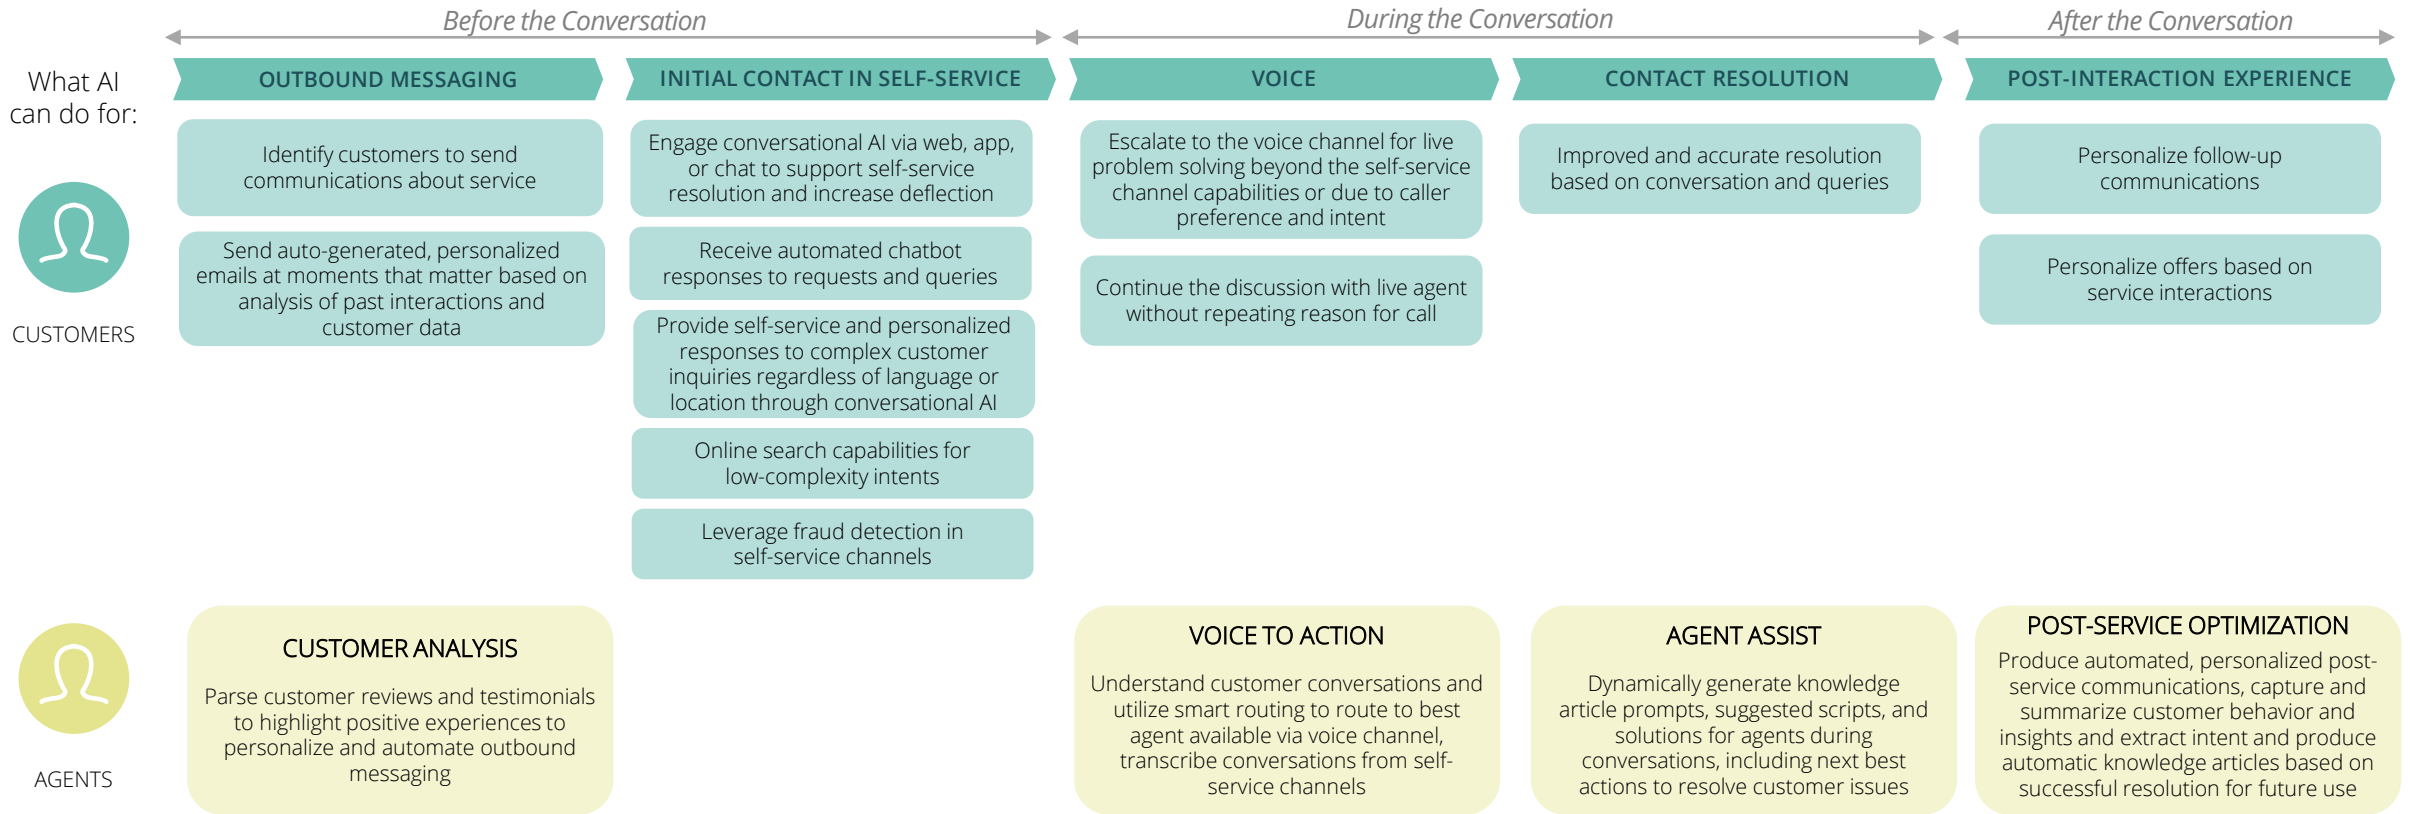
Before the Conversation

During the Conversation

After the Conversation

What AI can do for:

OUTBOUND MESSAGING

INITIAL CONTACT IN SELF-SERVICE

VOICE

CONTACT RESOLUTION

POST-INTERACTION EXPERIENCE

CUSTOMERS

Identify customers to send communications about service

Send auto-generated, personalized emails at moments that matter based on analysis of past interactions and customer data

Engage conversational AI via web, app, or chat to support self-service resolution and increase deflection

Receive automated chatbot responses to requests and queries

Provide self-service and personalized responses to complex customer inquiries regardless of language or location through conversational AI

Online search capabilities for low-complexity intents

Leverage fraud detection in self-service channels

Escalate to the voice channel for live problem solving beyond the self-service channel capabilities or due to caller preference and intent

Continue the discussion with live agent without repeating reason for call

Improved and accurate resolution based on conversation and queries

Personalize follow-up communications

Personalize offers based on service interactions

AGENTS

CUSTOMER ANALYSIS

Parse customer reviews and testimonials to highlight positive experiences to personalize and automate outbound messaging

VOICE TO ACTION

Understand customer conversations and utilize smart routing to route to best agent available via voice channel, transcribe conversations from self-service channels

AGENT ASSIST

Dynamically generate knowledge article prompts, suggested scripts, and solutions for agents during conversations, including next best actions to resolve customer issues

POST-SERVICE OPTIMIZATION

Produce automated, personalized post-service communications, capture and summarize customer behavior and insights and extract intent and produce automatic knowledge articles based on successful resolution for future use